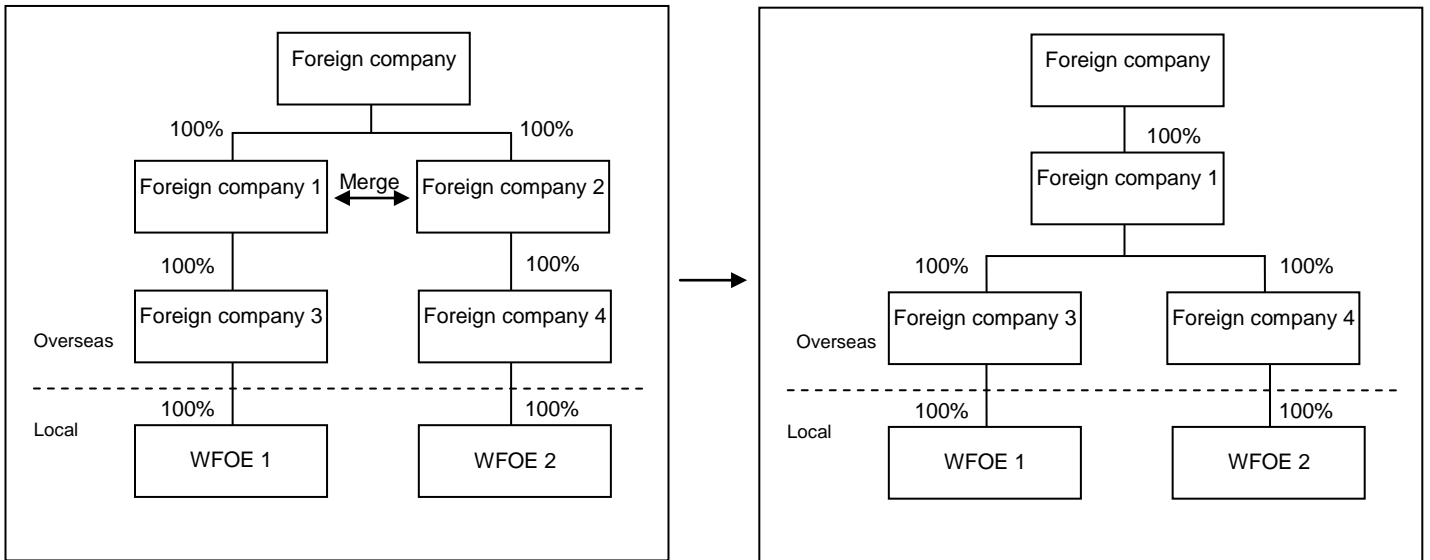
Foreign company

100%

100%

Foreign company 1

Merge

Foreign company 2

100%

100%

Foreign company 3

Foreign company 4

Overseas

100%

100%

Local

WFOE 1

WFOE 2

Foreign company

100%

Foreign company 1

100%

100%

Foreign company 3

Foreign company 4

Overseas

100%

100%

Local

WFOE 1

WFOE 2